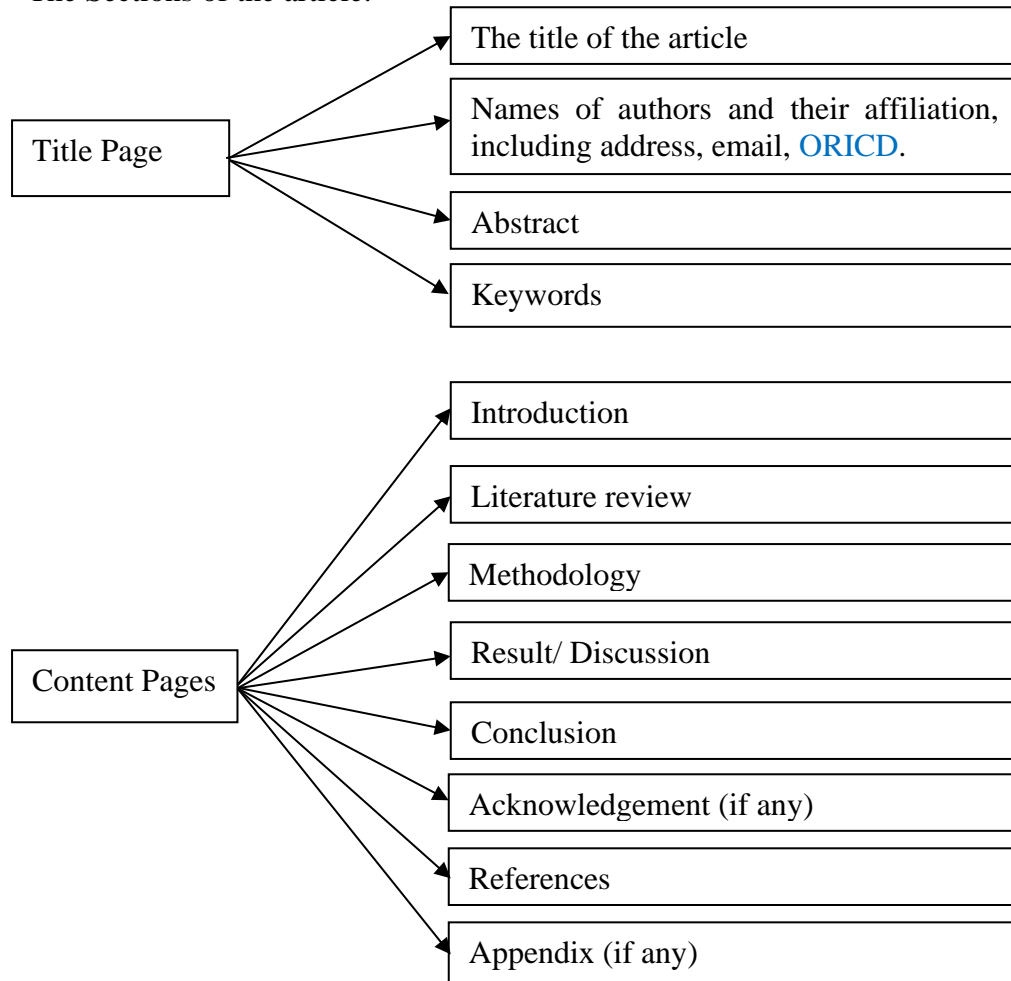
The Sections of the article:

Title Page

The title of the article

Names of authors and their affiliation, including address, email, ORICD.

Abstract

Keywords

Content Pages

Introduction

Literature review

Methodology

Result/ Discussion

Conclusion

Acknowledgement (if any)

References

Appendix (if any)